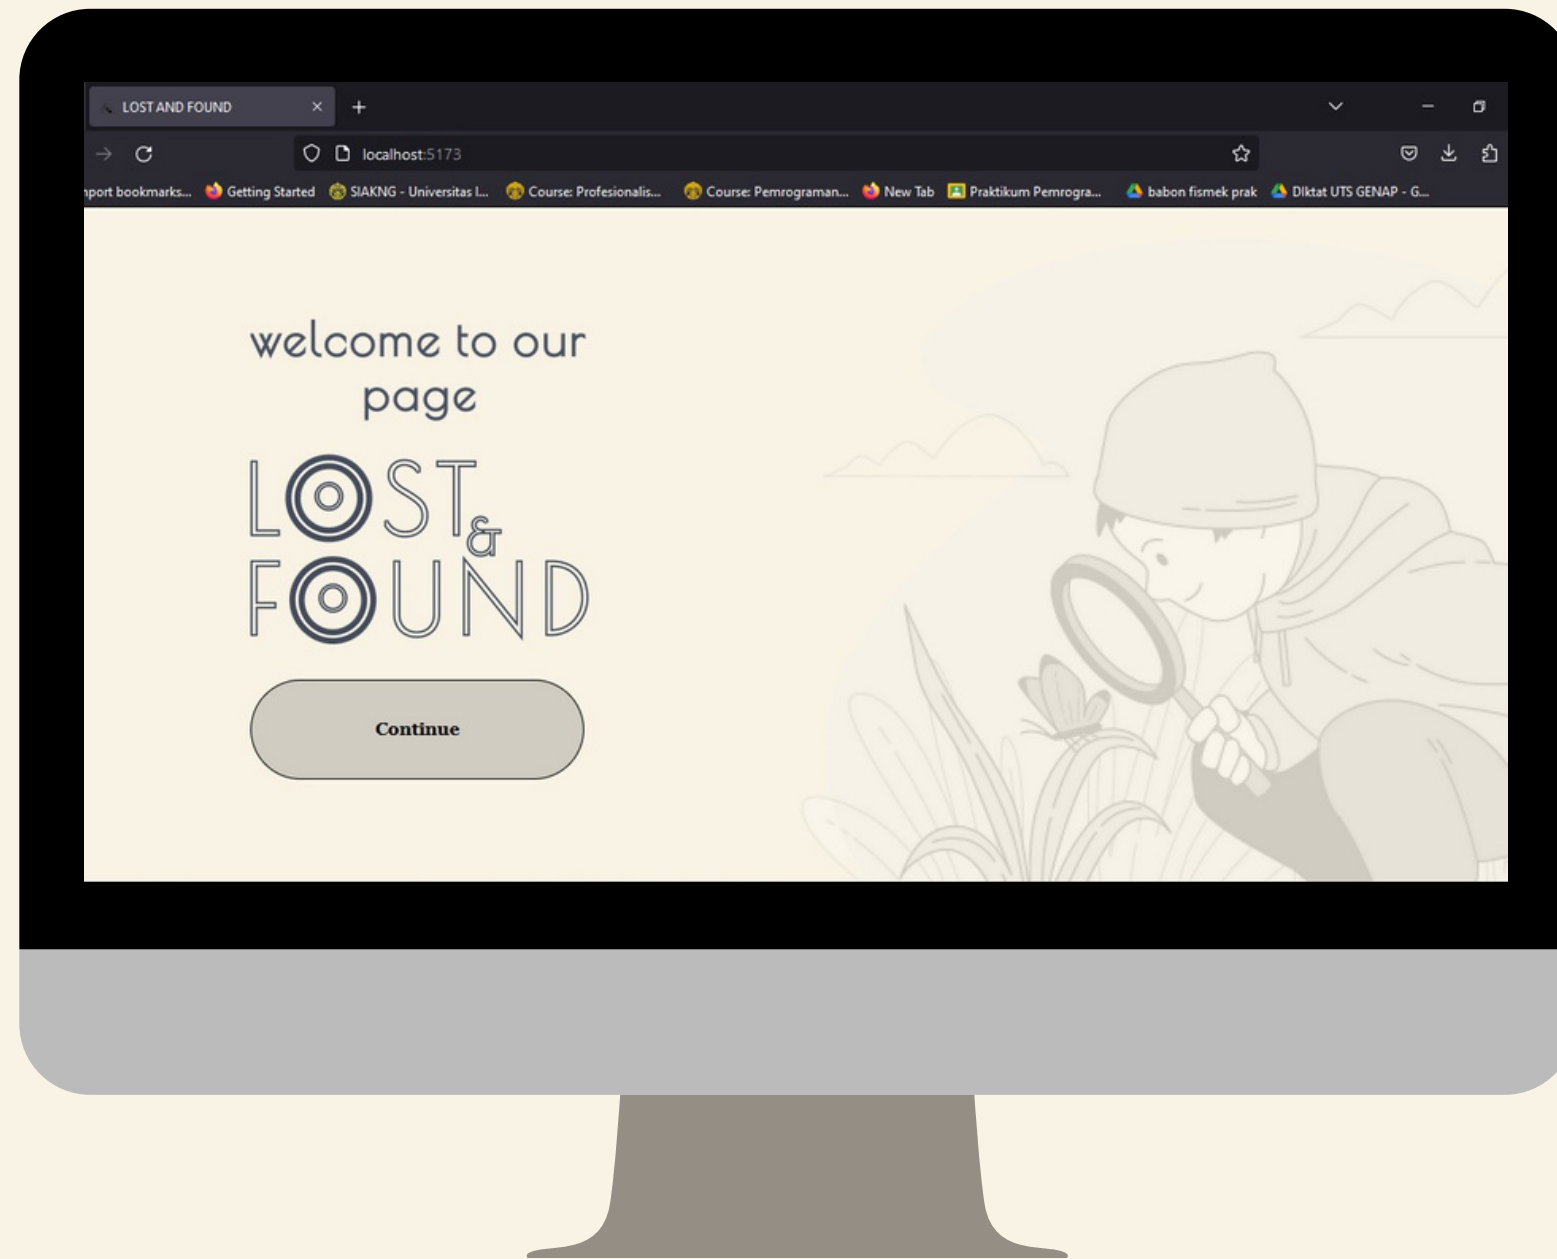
LOST AND FOUND

localhost:5173

nport bookmarks... Getting Started SIAKNG - Universitas I... Course: Profesionalis... Course: Pemrograman... New Tab Praktikum Pemrogra... babon fismek prak Diktat UTS GENAP - G...

welcome to our page

LOST & FOUND

Continue